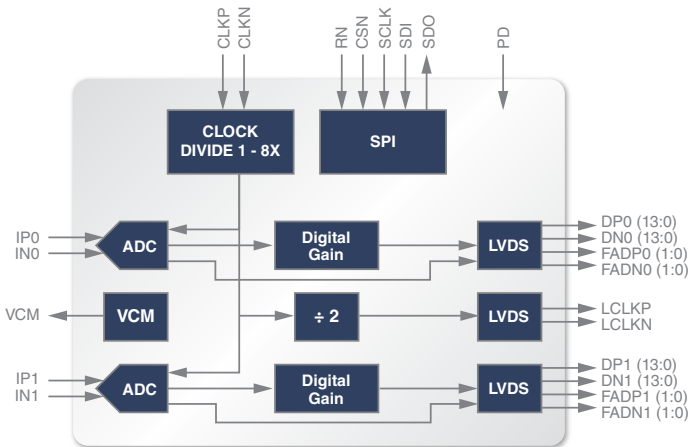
CLKP
CLKN
RN
CSN
SCLK
SDI
SDO
PD

CLOCK
DIVIDE 1 - 8X

SPI

IP0
IN0
ADC
Digital Gain
LVDS
DP0 (13:0)
DN0 (13:0)
FADP0 (1:0)
FADN0 (1:0)

VCM
VCM
÷ 2
LVDS
LCLKP
LCLKN

IP1
IN1
ADC
Digital Gain
LVDS
DP1 (13:0)
DN1 (13:0)
FADP1 (1:0)
FADN1 (1:0)